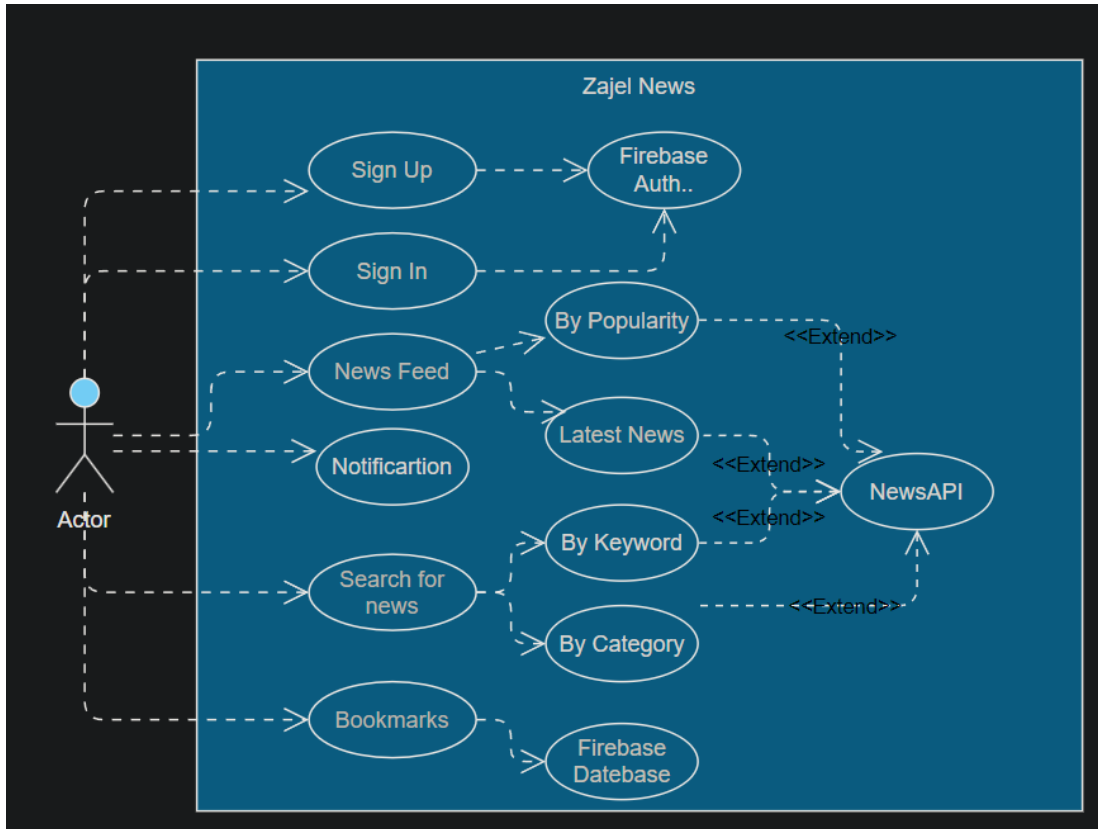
Zajel News

Sign Up

Firebase Auth..

Sign In

By Popularity

<<Extend>>

News Feed

Latest News

<<Extend>>

NewsAPI

<<Extend>>

Notificartion

Actor

By Keyword

Search for news

<<Extend>>

By Category

Bookmarks

Firebase Datebase